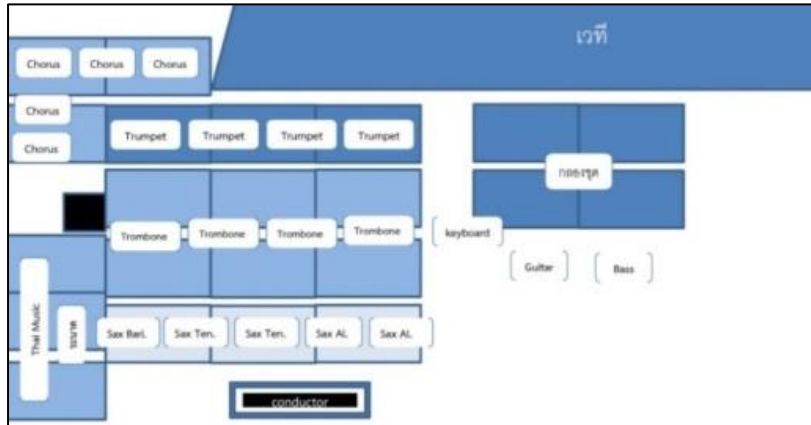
เวที

Chorus Chorus Chorus

Chorus

Chorus

Trumpet Trumpet Trumpet Trumpet

กลองชุด

Trombone Trombone Trombone Trombone

keyboard

Guitar

Bass

Thai Music

พระนร

Sax Bari. Sax Ten. Sax Ten. Sax Al. Sax Al.

conductor